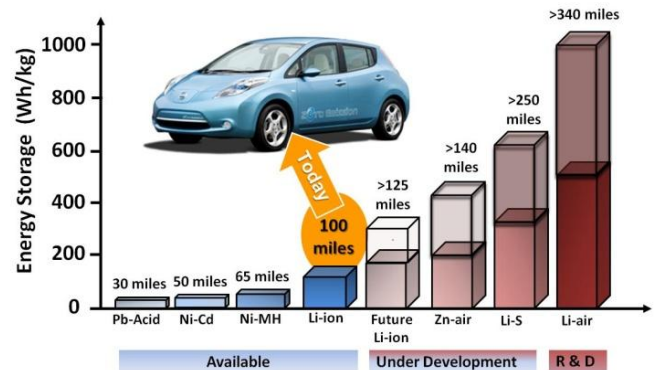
Energy Storage (Wh/kg)

1000
800
600
400
200
0

>340 miles

>250 miles

>140 miles

>125 miles

Today

100 miles

30 miles
50 miles
65 miles

Pb-Acid
Ni-Cd
Ni-MH
Li-ion
Future Li-ion
Zn-air
Li-S
Li-air

Available
Under Development
R & D